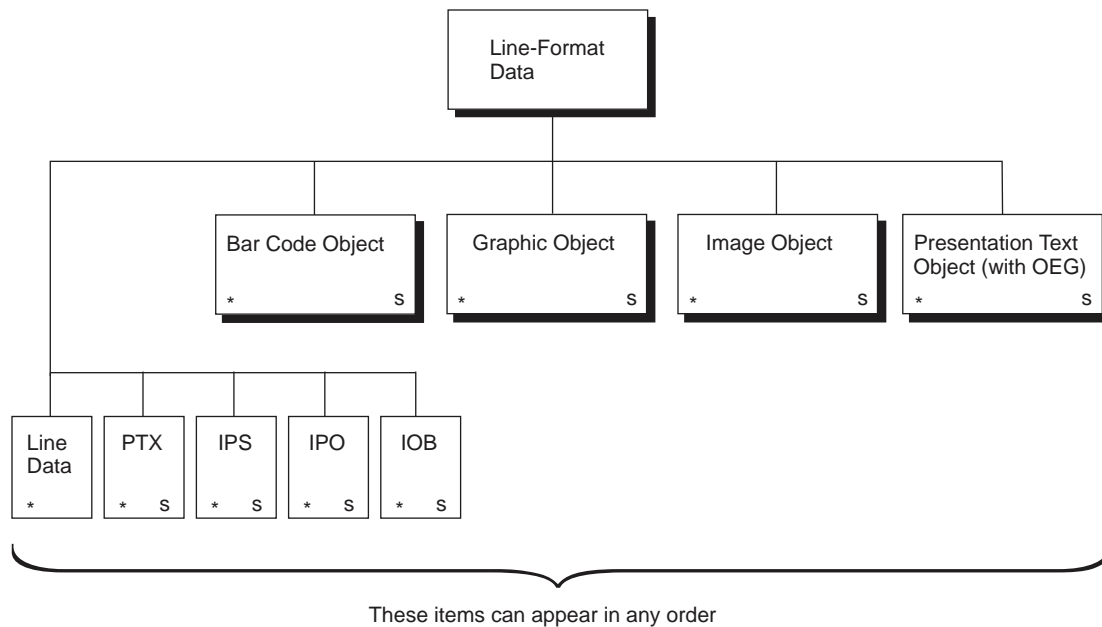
Line-Format Data

Bar Code Object
* S

Graphic Object
* S

Image Object
* S

Presentation Text Object (with OEG)
* S

Line Data
*

PTX
* S

IPS
* S

IPO
* S

IOB
* S

These items can appear in any order